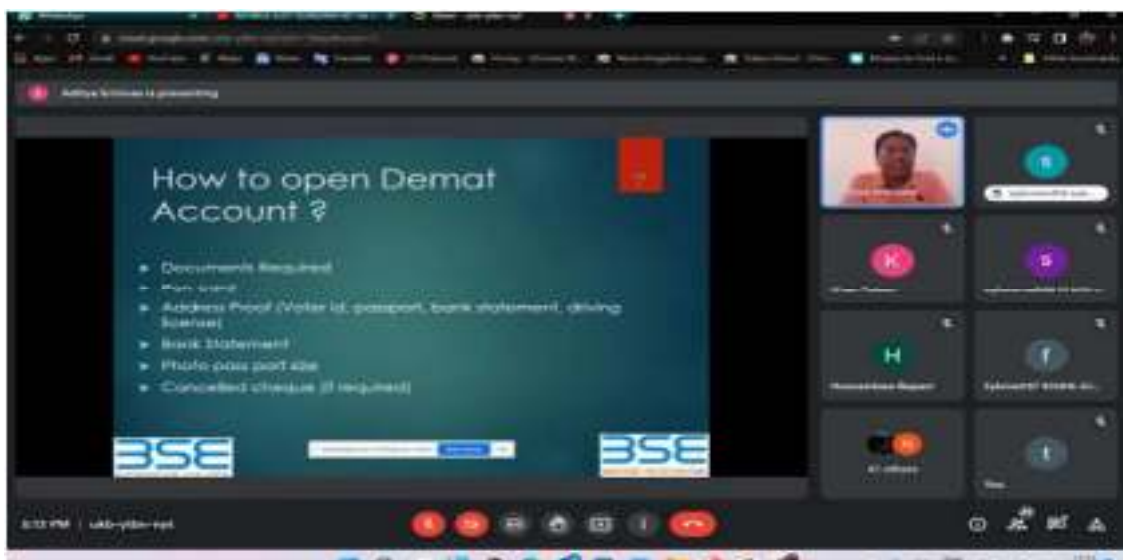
Aditya Srinivas is presenting

How to open Demat Account ?

Documents Required
Pan card
Address Proof (Voter id, passport, bank statement, driving license)
Bank Statement
Photo pass port size
Cancelled cheque (if required)

BSE

BSE

S

K

S

H

f

Hemambara Bopani

t

uko-ybn-nst